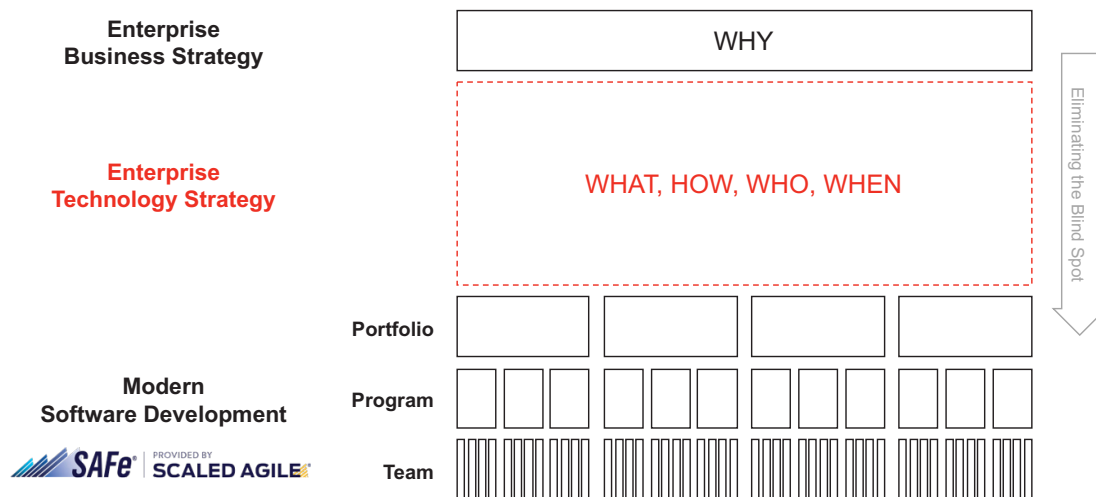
Enterprise Business Strategy

WHY

Enterprise Technology Strategy

WHAT, HOW, WHO, WHEN

Eliminating the Blind Spot

Portfolio

Modern Software Development

Program

SAFe® PROVIDED BY SCALED AGILE®

Team